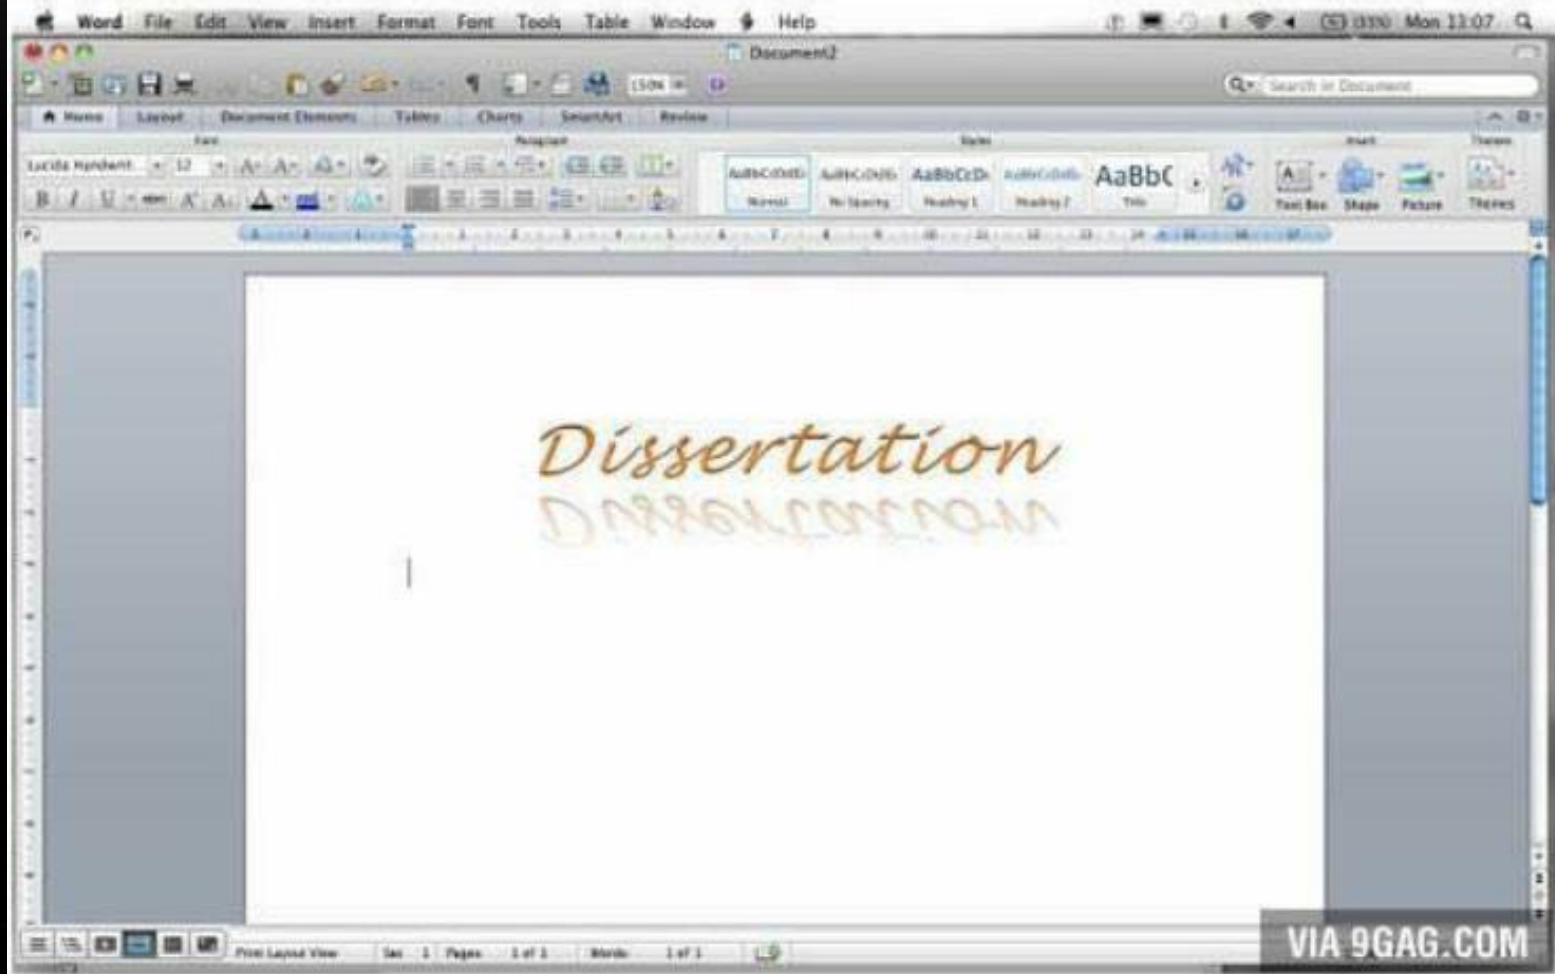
Word File Edit View Insert Format Font Tools Table Window Help

Mon 13:07

Document2

150%

Search in Document

Home Layout Document Elements Tables Charts SmartArt Review

Font Paragraph Styles Insert Themes

Lucida Handwrit... 12

AaBbCcDdEe AaBbCcDdEe AaBbCcDc AaBbCcDdEe AaBbC(

Normal No Spacing Heading 1 Heading 2 Title

Text Box Shape Picture Themes

Dissertation

Print Layout View Sec 1 Pages 1 of 1 Words 1 of 1

VIA 9GAG.COM